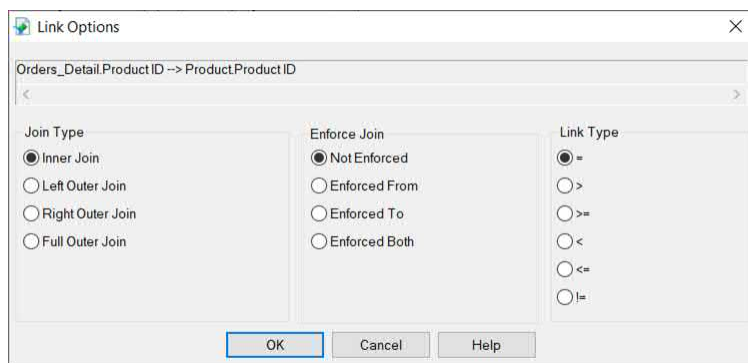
Link Options

Orders_Detail.Product ID --> Product.Product ID

Join Type
Inner Join
Left Outer Join
Right Outer Join
Full Outer Join

Enforce Join
Not Enforced
Enforced From
Enforced To
Enforced Both

Link Type
=
>
>=
<
<=
!=

OK
Cancel
Help